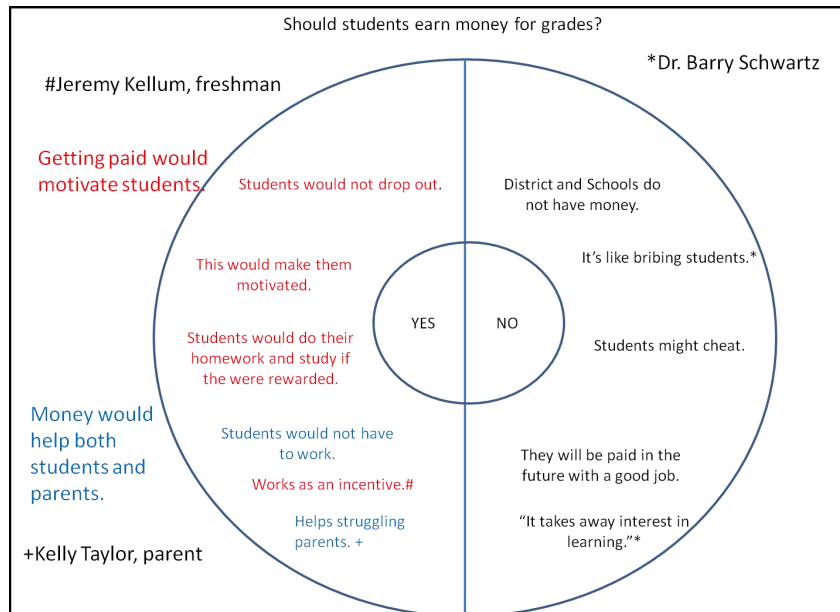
Should students earn money for grades?

#Jeremy Kellum, freshman

*Dr. Barry Schwartz

Getting paid would motivate students.

Students would not drop out.

District and Schools do not have money.

It's like bribing students.*

This would make them motivated.

YES

NO

Students would do their homework and study if the were rewarded.

Students might cheat.

Money would help both students and parents.

Students would not have to work.

They will be paid in the future with a good job.

Works as an incentive.#

Helps struggling parents. +

"It takes away interest in learning."*

+Kelly Taylor, parent